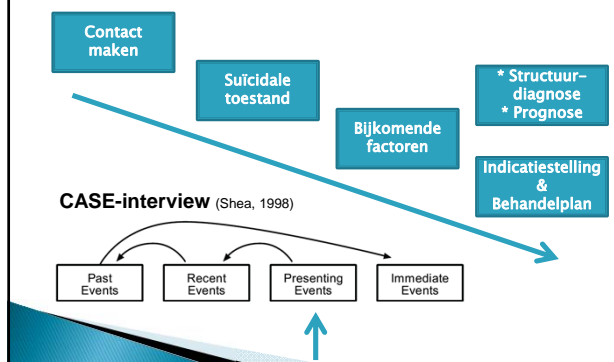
Contact maken

Suïcidale toestand

Bijkomende factoren

* Structuurdiagnose
* Prognose

Indicatiestelling & Behandelplan

CASE-interview (Shea, 1998)

Past Events

Recent Events

Presenting Events

Immediate Events